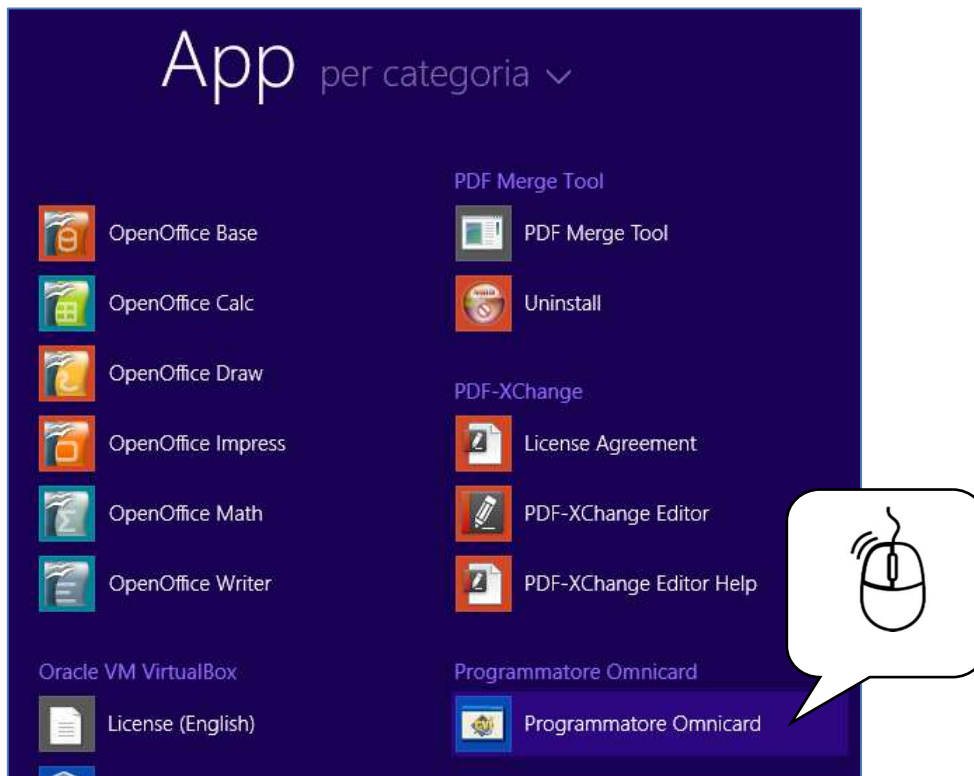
App per categoria ∨

OpenOffice Base
OpenOffice Calc
OpenOffice Draw
OpenOffice Impress
OpenOffice Math
OpenOffice Writer

Oracle VM VirtualBox
License (English)

PDF Merge Tool
PDF Merge Tool
Uninstall

PDF-XChange
License Agreement
PDF-XChange Editor
PDF-XChange Editor Help

Programmatore Omnicard
Programmatore Omnicard